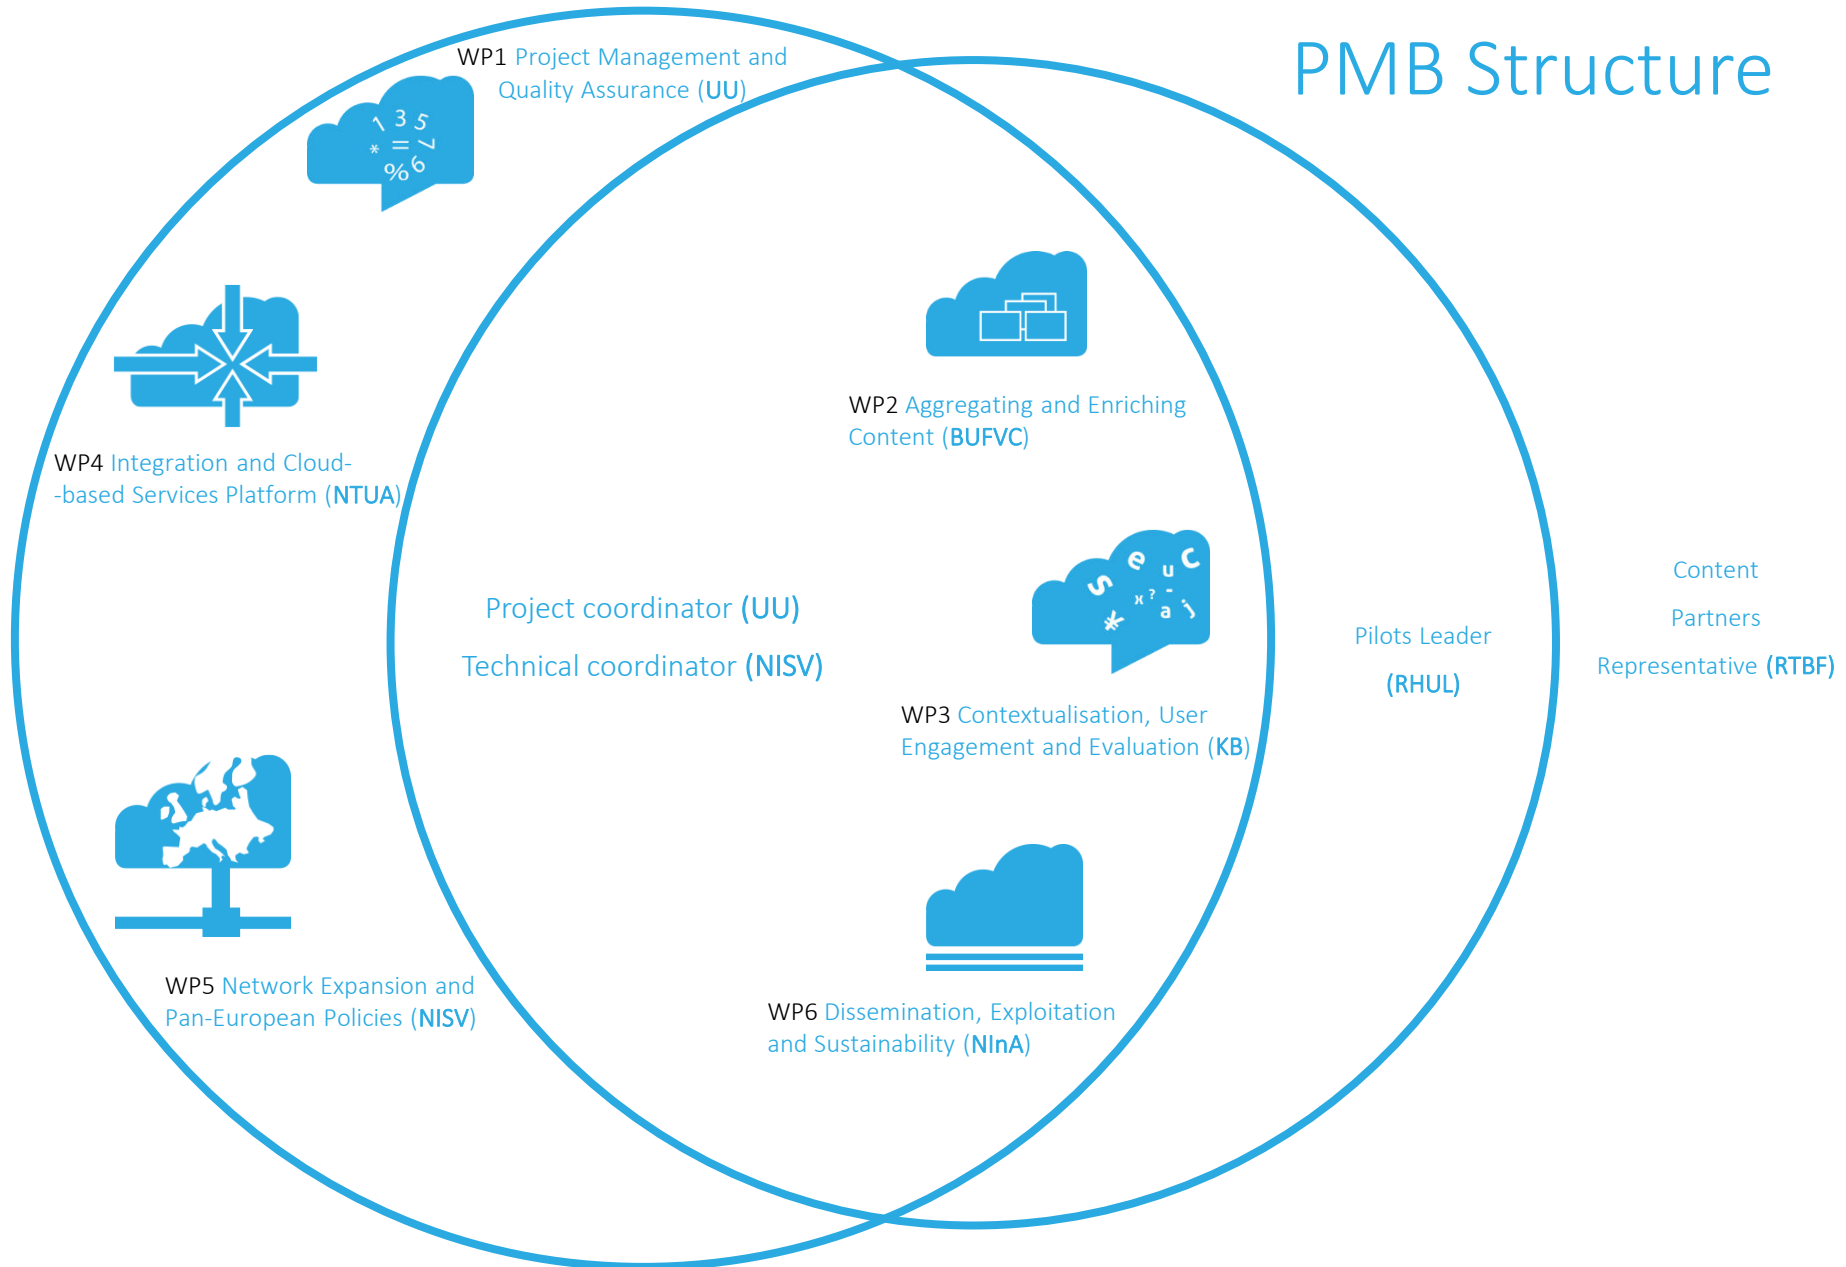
PMB Structure

WP1 Project Management and Quality Assurance (UU)

1 3 5 * = 7 % 6

WP4 Integration and Cloud- -based Services Platform (NTUA)

WP2 Aggregating and Enriching Content (BUFVC)

Project coordinator (UU)

Technical coordinator (NISV)

WP3 Contextualisation, User Engagement and Evaluation (KB)

Pilots Leader

(RHUL)

Content

Partners

Representative (RTBF)

WP5 Network Expansion and Pan-European Policies (NISV)

WP6 Dissemination, Exploitation and Sustainability (NInA)